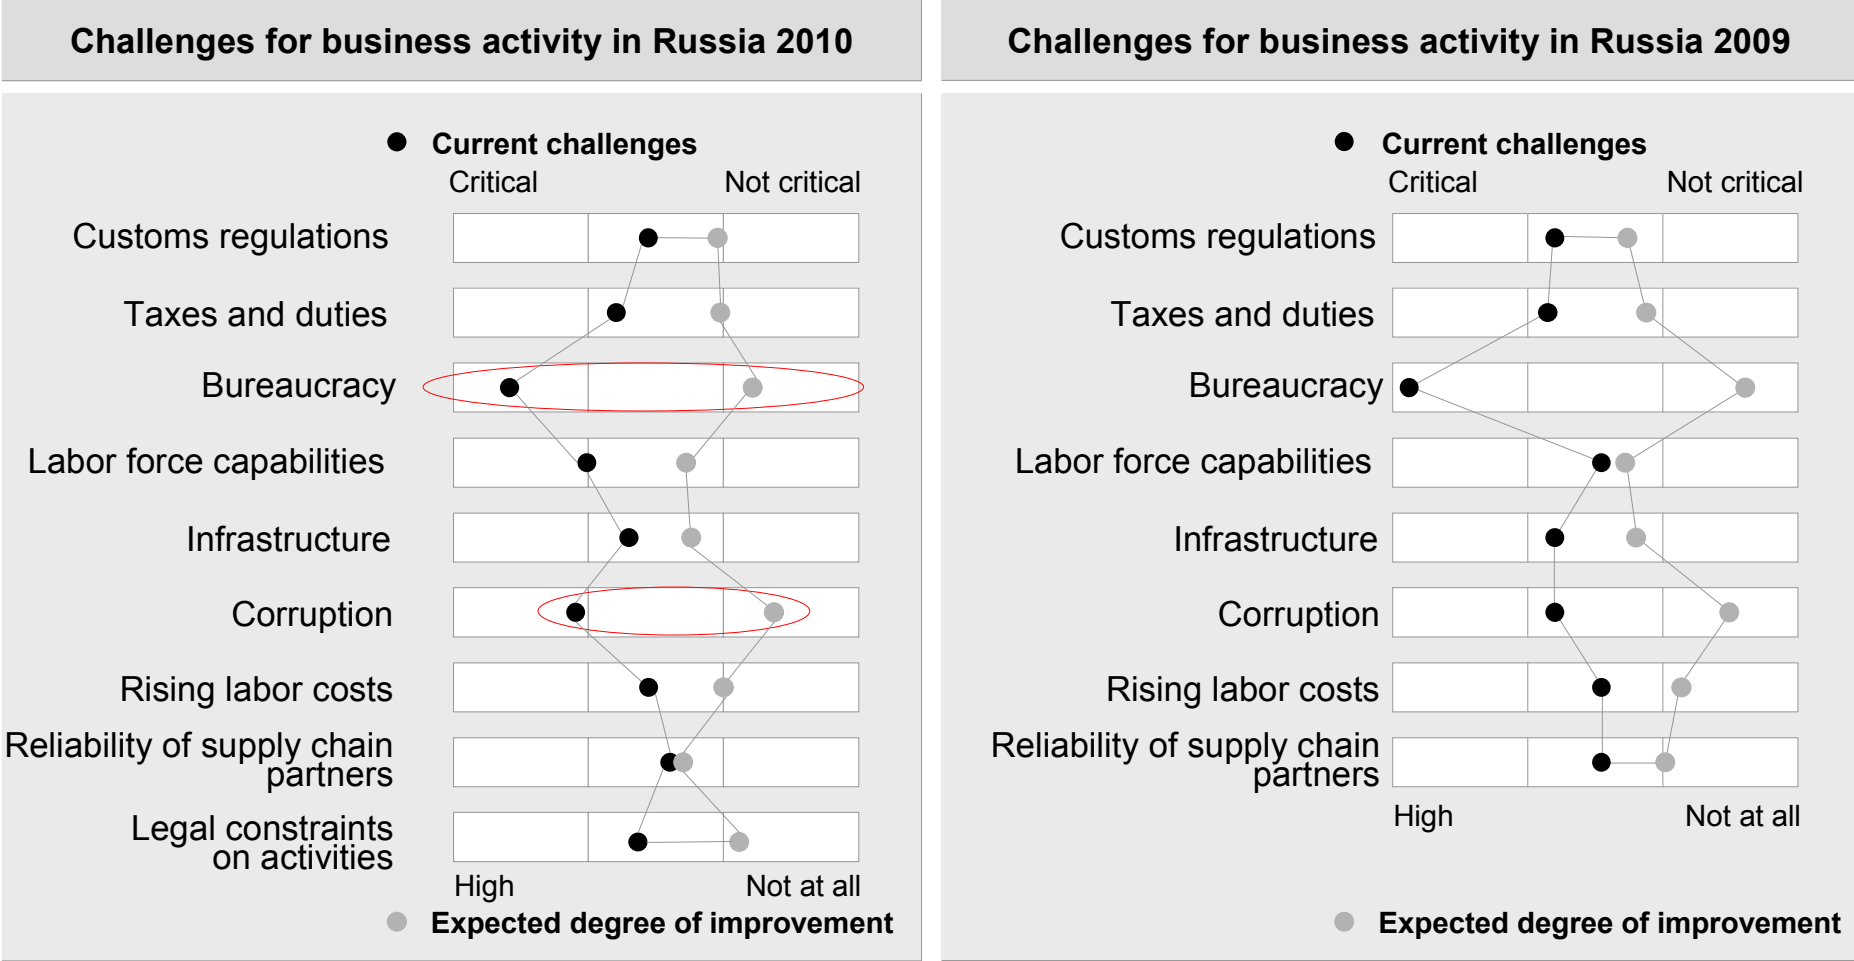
Challenges for business activity in Russia 2010

Current challenges
Critical Not critical

Customs regulations
Taxes and duties
Bureaucracy
Labor force capabilities
Infrastructure
Corruption
Rising labor costs
Reliability of supply chain partners
Legal constraints on activities

High Not at all
Expected degree of improvement

Challenges for business activity in Russia 2009

Current challenges
Critical Not critical

Customs regulations
Taxes and duties
Bureaucracy
Labor force capabilities
Infrastructure
Corruption
Rising labor costs
Reliability of supply chain partners

High Not at all
Expected degree of improvement